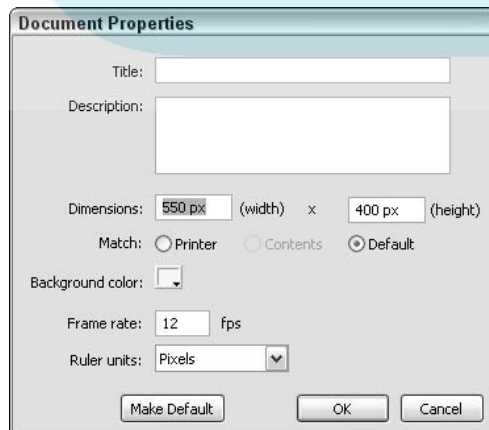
Document Properties

Title:

Description:

Dimensions: 550 px (width) x 400 px (height)

Match: Printer Contents Default

Background color:

Frame rate: 12 fps

Ruler units: Pixels

Make Default OK Cancel